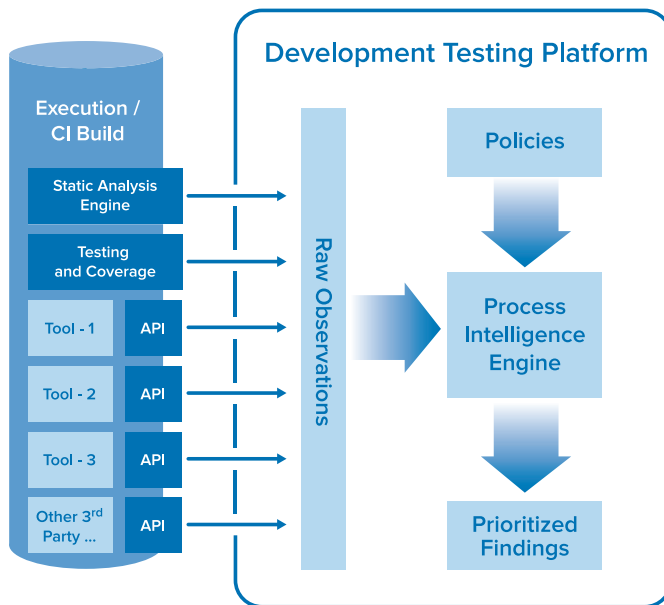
Execution / CI Build

Static Analysis Engine

Testing and Coverage

Tool - 1

API

Tool - 2

API

Tool - 3

API

Other 3$^{rd}$ Party ...

API

Development Testing Platform

Raw Observations

Policies

Process Intelligence Engine

Prioritized Findings